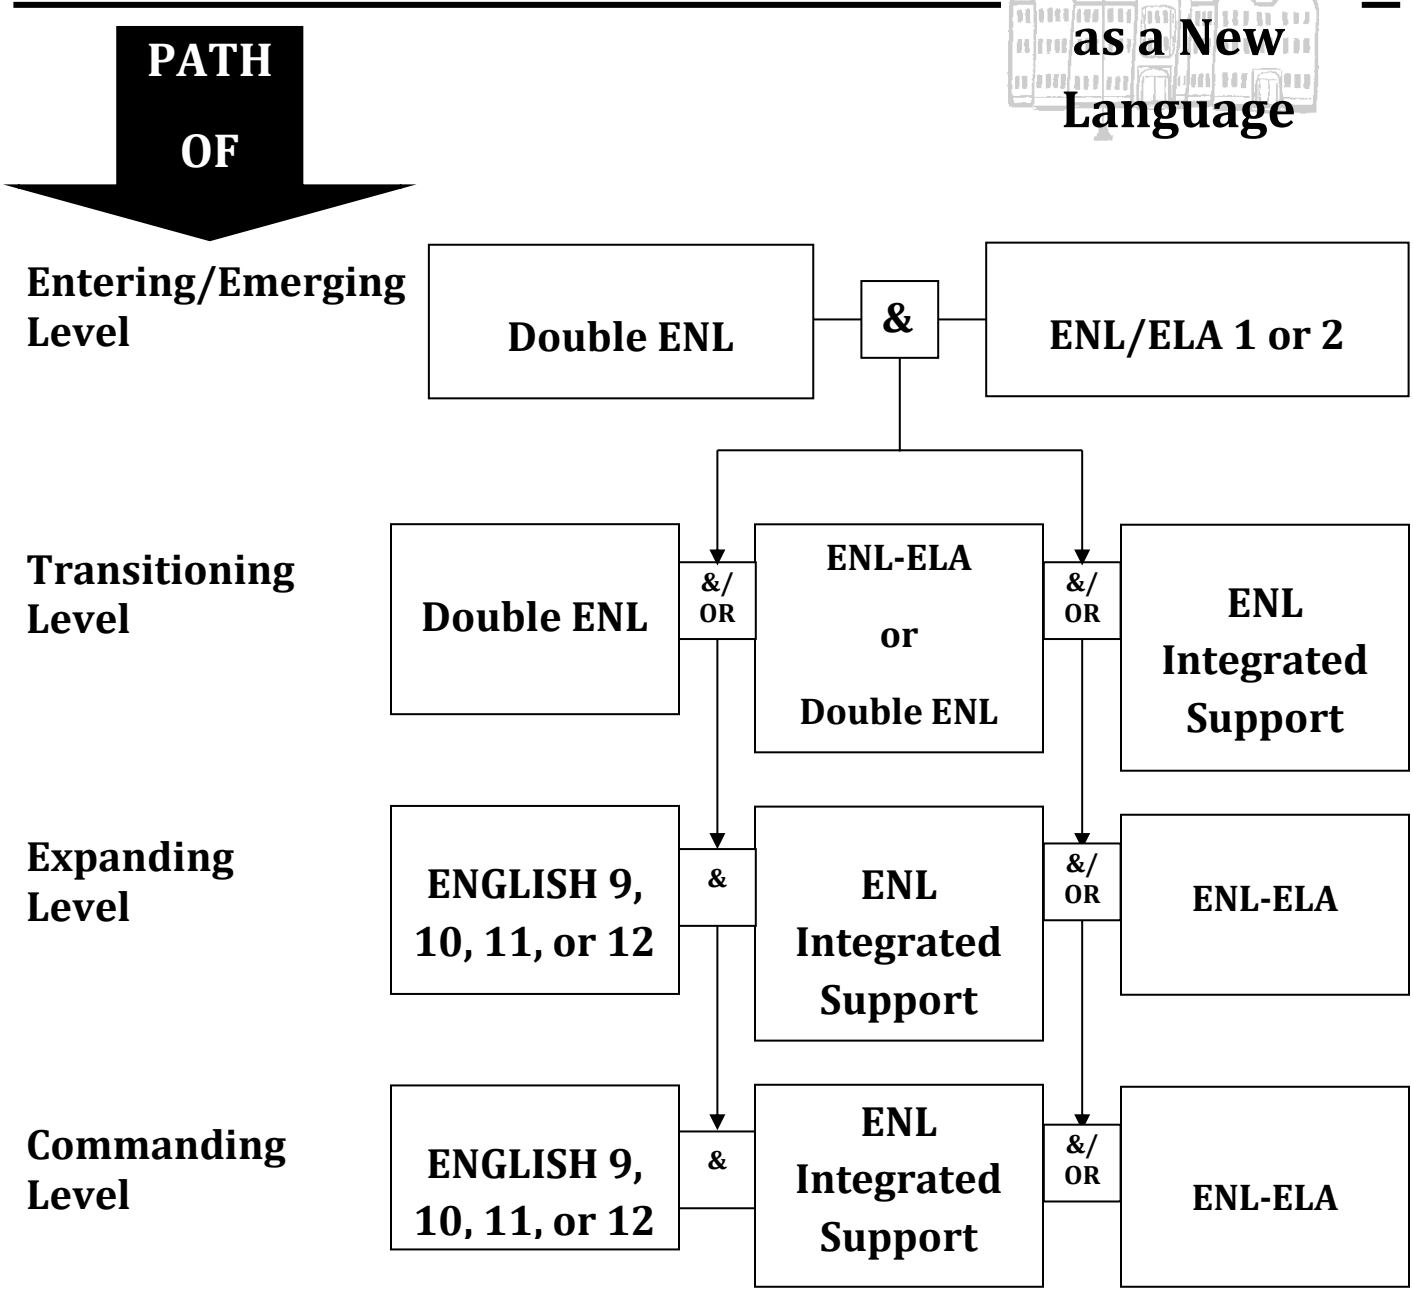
PATH

OF

as a New Language

Entering/Emerging Level

Double ENL

&

ENL/ELA 1 or 2

Transitioning Level

Double ENL

&/ OR

ENL-ELA

or

Double ENL

&/ OR

ENL Integrated Support

Expanding Level

ENGLISH 9, 10, 11, or 12

&

ENL Integrated Support

&/ OR

ENL-ELA

Commanding Level

ENGLISH 9, 10, 11, or 12

&

ENL Integrated Support

&/ OR

ENL-ELA